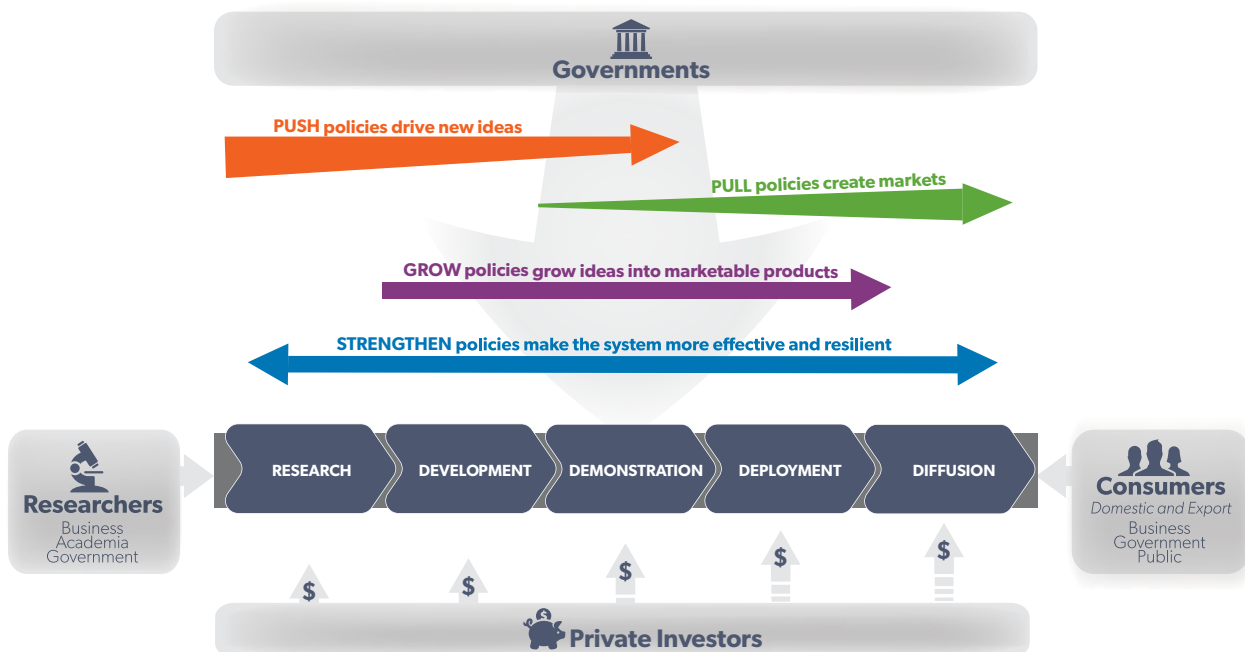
Governments

PUSH policies drive new ideas

PULL policies create markets

GROW policies grow ideas into marketable products

STRENGTHEN policies make the system more effective and resilient

Researchers
Business
Academia
Government

RESEARCH
DEVELOPMENT
DEMONSTRATION
DEPLOYMENT
DIFFUSION

Consumers
Domestic and Export
Business
Government
Public

$
$
$
$
$
$

Private Investors